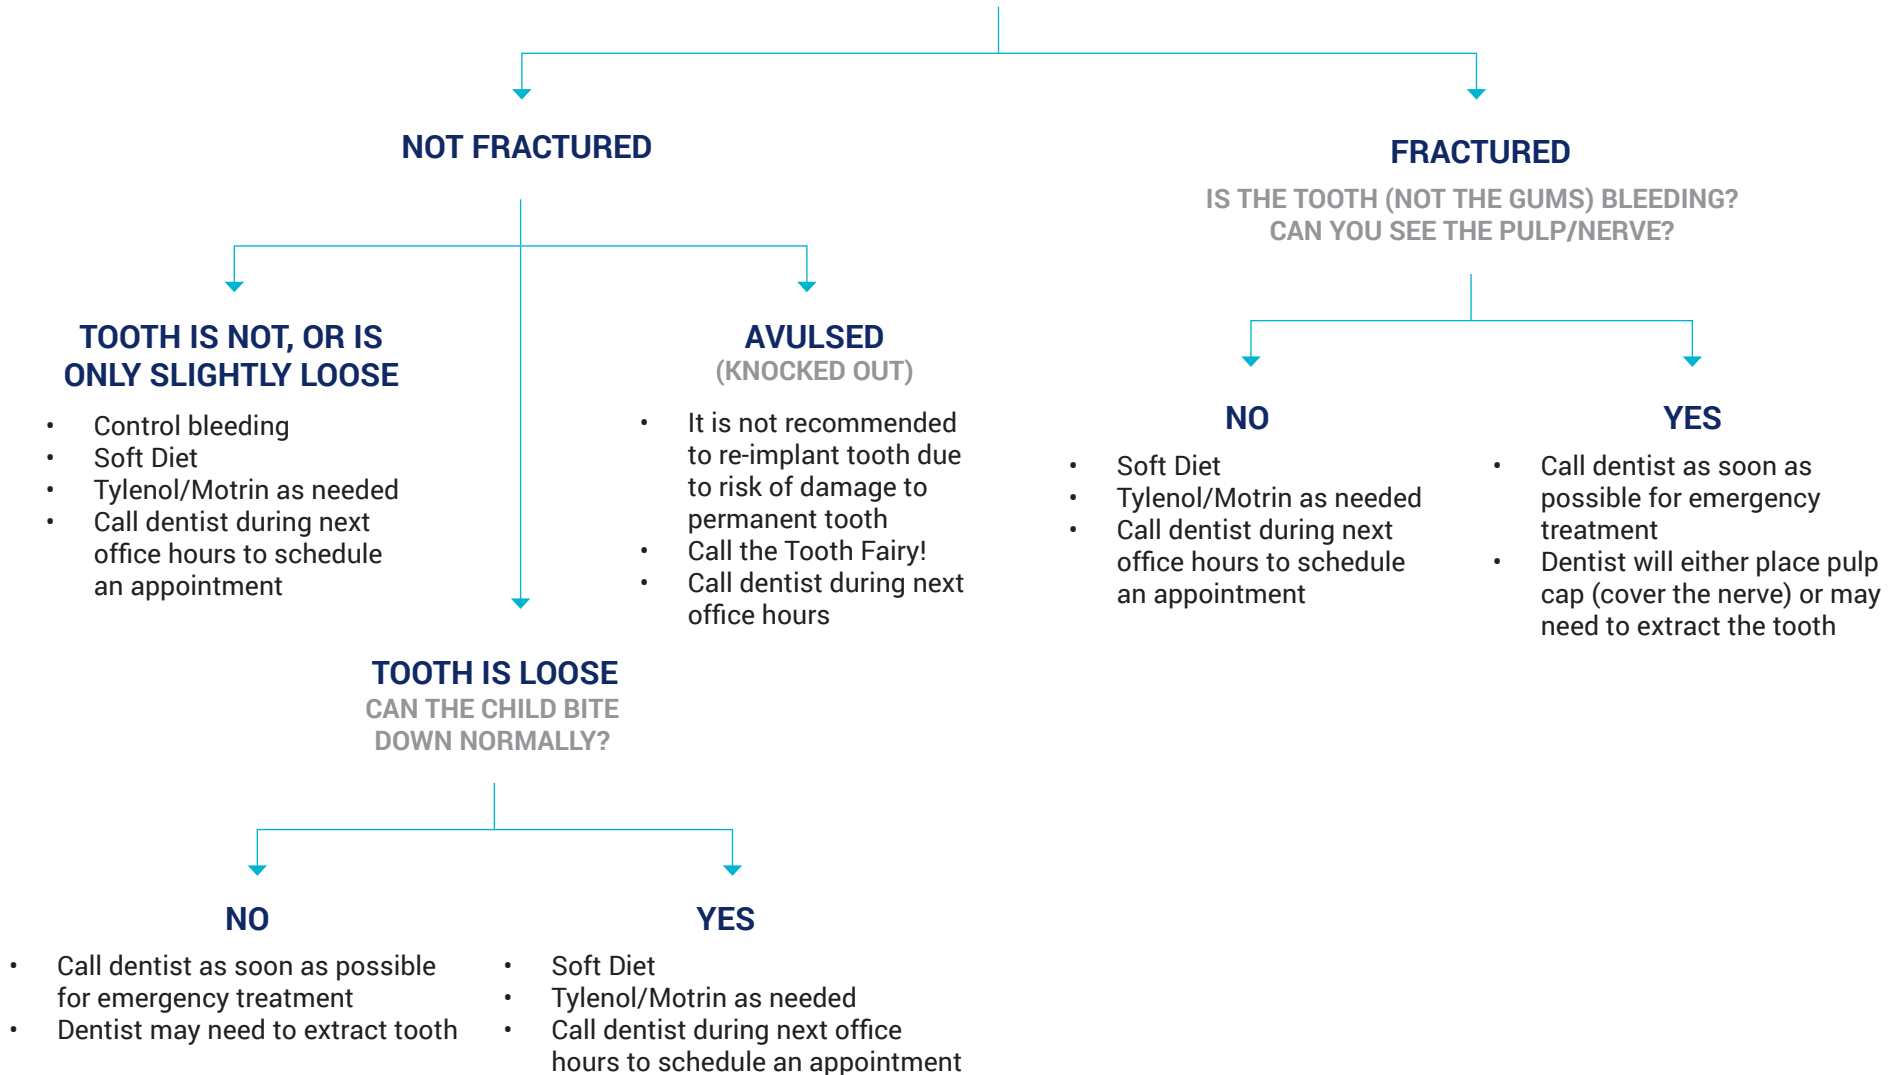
NOT FRACTURED

TOOTH IS NOT, OR IS ONLY SLIGHTLY LOOSE

- Control bleeding
- Soft Diet
- Tylenol/Motrin as needed
- Call dentist during next office hours to schedule an appointment

AVULSED
(KNOCKED OUT)

- It is not recommended to re-implant tooth due to risk of damage to permanent tooth
- Call the Tooth Fairy!
- Call dentist during next office hours

TOOTH IS LOOSE
CAN THE CHILD BITE DOWN NORMALLY?

NO

- Call dentist as soon as possible for emergency treatment
- Dentist may need to extract tooth

YES

- Soft Diet
- Tylenol/Motrin as needed
- Call dentist during next office hours to schedule an appointment

FRACTURED
IS THE TOOTH (NOT THE GUMS) BLEEDING?
CAN YOU SEE THE PULP/NERVE?

NO

- Soft Diet
- Tylenol/Motrin as needed
- Call dentist during next office hours to schedule an appointment

YES

- Call dentist as soon as possible for emergency treatment
- Dentist will either place pulp cap (cover the nerve) or may need to extract the tooth